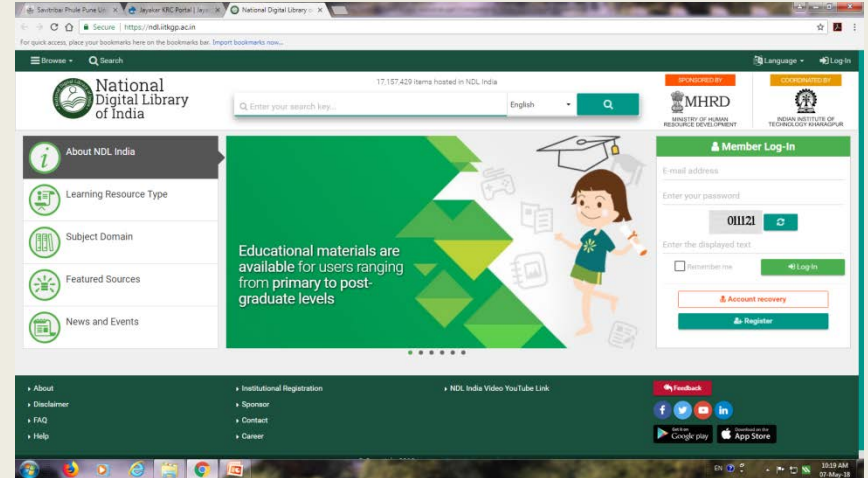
Savitribai Phule Pune Ui × | Jayakar KRC Portal | Jaya × | National Digital Library o ×

Secure | https://ndl.iitkgp.ac.in

For quick access, place your bookmarks here on the bookmarks bar. Import bookmarks now...

Browse Search

Language Log-In

National Digital Library of India

17,157,429 items hosted in NDL India

Enter your search key...

English

SPONSORED BY

MHRD

MINISTRY OF HUMAN RESOURCE DEVELOPMENT

COORDINATED BY

INDIAN INSTITUTE OF TECHNOLOGY KHARAGPUR

About NDL India

Learning Resource Type

Subject Domain

Featured Sources

News and Events

Educational materials are available for users ranging from primary to post-graduate levels

Member Log-In

E-mail address

Enter your password

011121

Enter the displayed text

Remember me

Log-In

Account recovery

Register

About

Disclaimer

FAQ

Help

Institutional Registration

Sponsor

Contact

Career

NDL India Video YouTube Link

Feedback

Get it on Google play

Download on the App Store

EN

10:19 AM

07-May-18